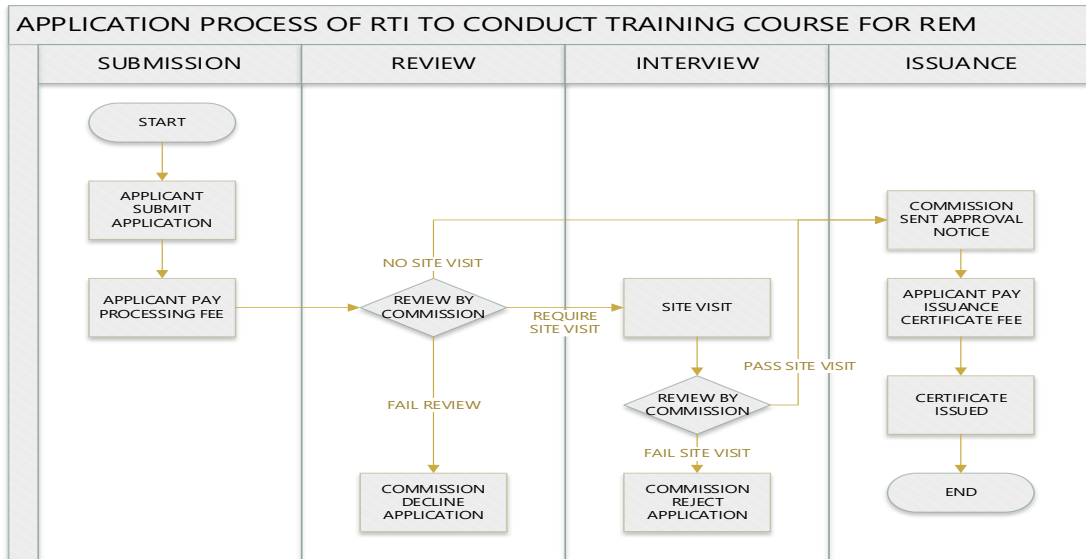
APPLICATION PROCESS OF RTI TO CONDUCT TRAINING COURSE FOR REM

SUBMISSION

REVIEW

INTERVIEW

ISSUANCE

START

APPLICANT SUBMIT APPLICATION

APPLICANT PAY PROCESSING FEE

NO SITE VISIT

REVIEW BY COMMISSION

REQUIRE SITE VISIT

FAIL REVIEW

COMMISSION DECLINE APPLICATION

SITE VISIT

PASS SITE VISIT

REVIEW BY COMMISSION

FAIL SITE VISIT

COMMISSION REJECT APPLICATION

COMMISSION SENT APPROVAL NOTICE

APPLICANT PAY ISSUANCE CERTIFICATE FEE

CERTIFICATE ISSUED

END